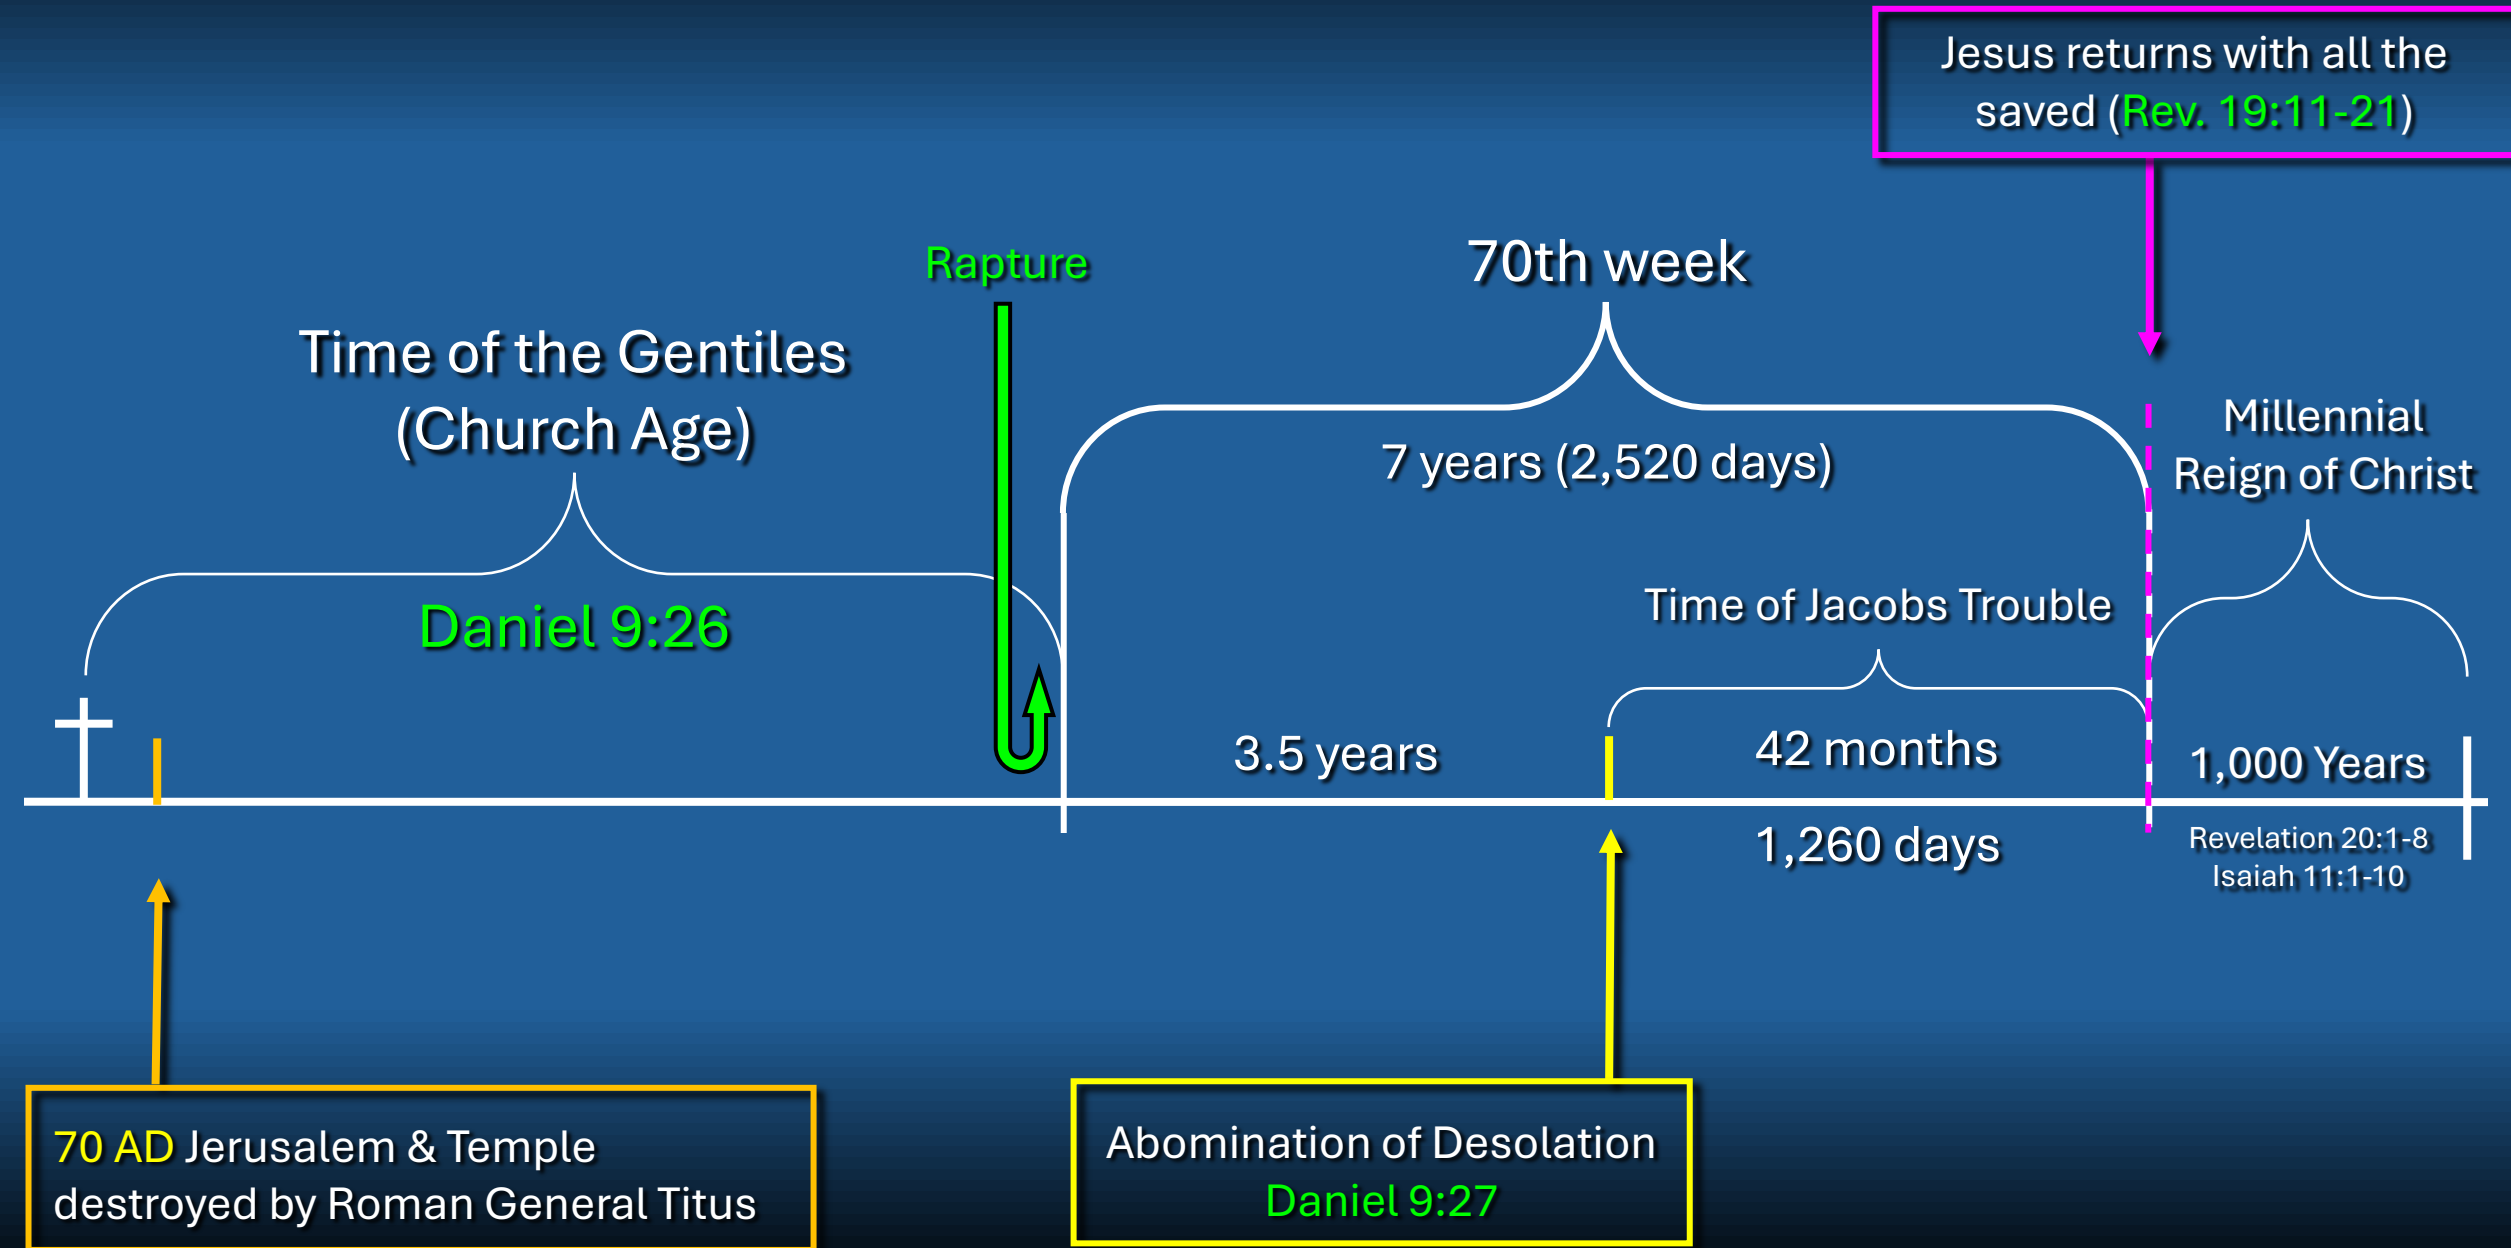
Jesus returns with all the saved (Rev. 19:11-21)

Rapture

70th week

Time of the Gentiles (Church Age)

7 years (2,520 days)

Millennial Reign of Christ

Daniel 9:26

Time of Jacobs Trouble

3.5 years

42 months

1,000 Years

1,260 days

Revelation 20:1-8
Isaiah 11:1-10

70 AD Jerusalem & Temple destroyed by Roman General Titus

Abomination of Desolation
Daniel 9:27